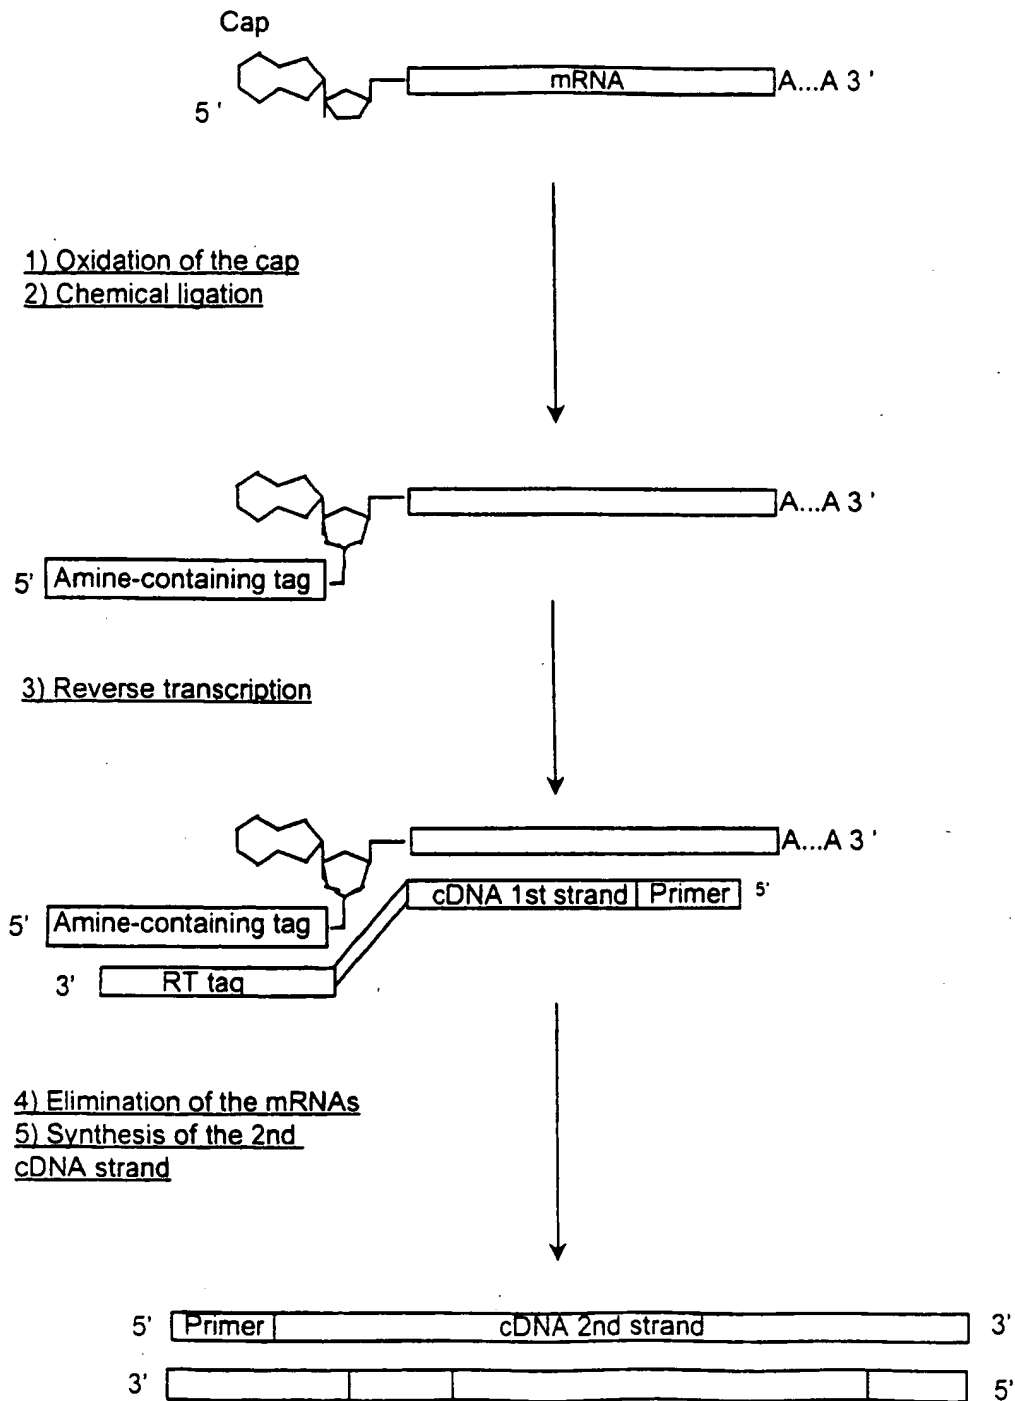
Cap

5'

mRNA

A...A 3'

1) Oxidation of the cap
2) Chemical ligation

A...A 3'

5' Amine-containing tag

3) Reverse transcription

A...A 3'

cDNA 1st strand Primer 5'

5' Amine-containing tag

3' RT tag

4) Elimination of the mRNAs
5) Synthesis of the 2nd cDNA strand

5' Primer cDNA 2nd strand 3'

3' 5'